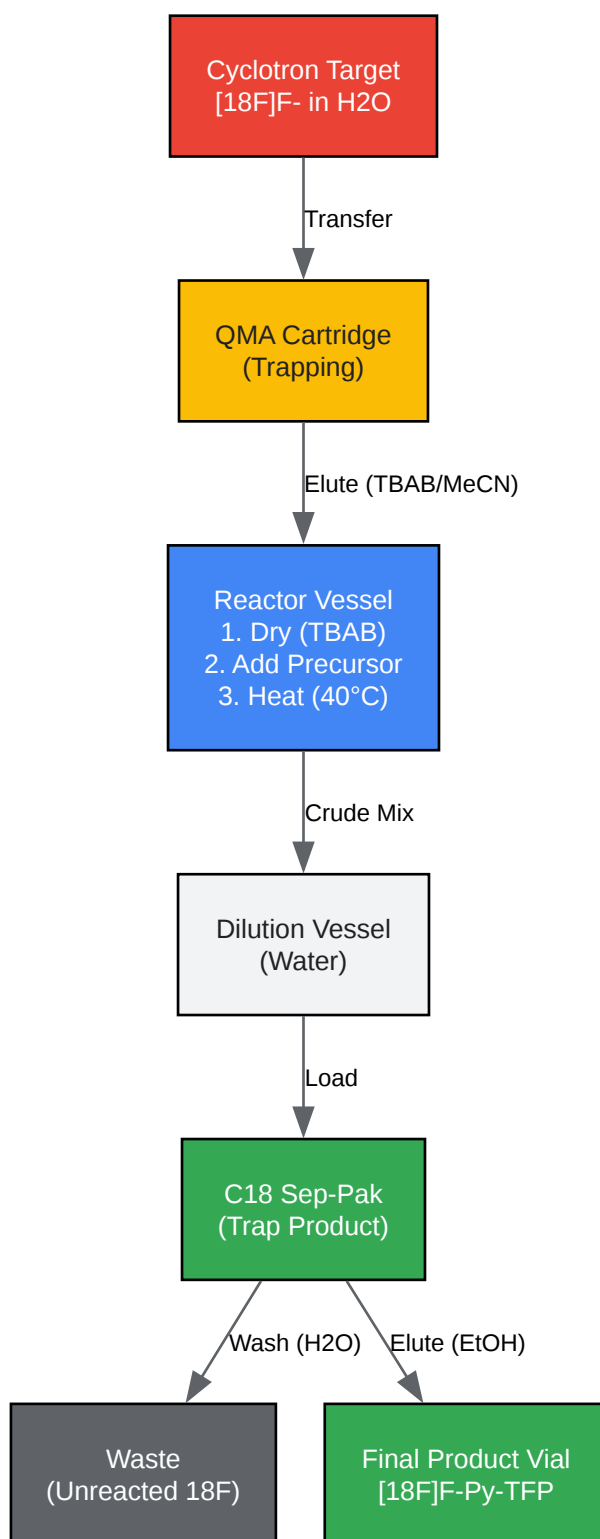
Cyclotron Target
[18F]F- in H2O

Transfer

QMA Cartridge
(Trapping)

Elute (TBAB/MeCN)

Reactor Vessel
1. Dry (TBAB)
2. Add Precursor
3. Heat (40°C)

Crude Mix

Dilution Vessel
(Water)

Load

C18 Sep-Pak
(Trap Product)

Wash (H2O)

Elute (EtOH)

Waste
(Unreacted 18F)

Final Product Vial
[18F]F-Py-TFP